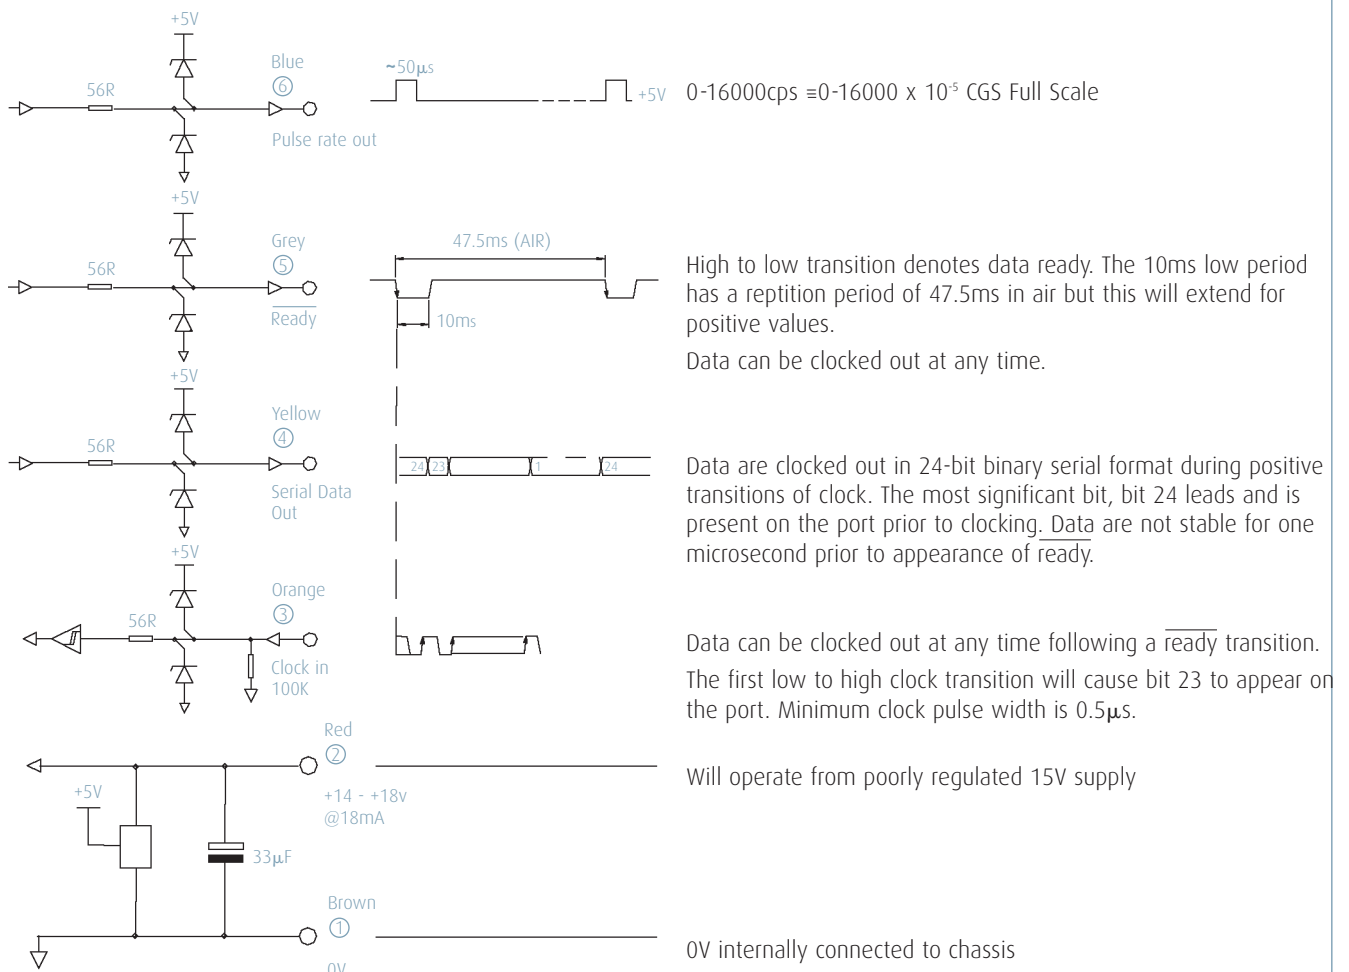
+5V

56R

Blue
⑥

Pulse rate out

~50µs

+5V

0-16000cps ≡0-16000 x $10^{-5}$ CGS Full Scale

+5V

56R

Grey
⑤

$\overline{\text{Ready}}$

47.5ms (AIR)

10ms

High to low transition denotes data ready. The 10ms low period has a reptition period of 47.5ms in air but this will extend for positive values.

Data can be clocked out at any time.

+5V

56R

Yellow
④

Serial Data Out

24 23 1 24

Data are clocked out in 24-bit binary serial format during positive transitions of clock. The most significant bit, bit 24 leads and is present on the port prior to clocking. Data are not stable for one microsecond prior to appearance of $\overline{\text{ready}}$.

+5V

56R

Orange
③

Clock in
100K

Data can be clocked out at any time following a $\overline{\text{ready}}$ transition.

The first low to high clock transition will cause bit 23 to appear on the port. Minimum clock pulse width is 0.5µs.

Red
②

+5V

+14 - +18v
@18mA

33µF

Will operate from poorly regulated 15V supply

Brown
①

0V

0V internally connected to chassis